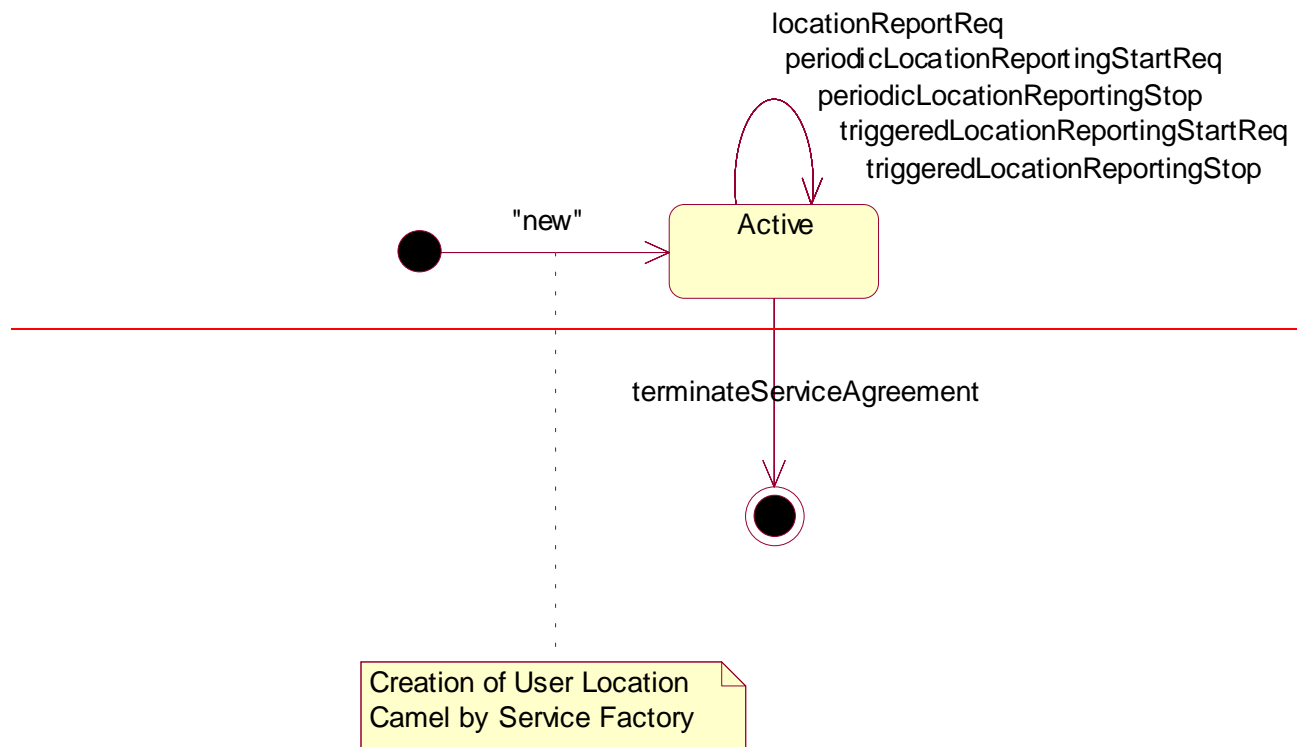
locationReportReq
periodicLocationReportingStartReq
periodicLocationReportingStop
triggeredLocationReportingStartReq
triggeredLocationReportingStop

"new"

Active

terminateServiceAgreement

Creation of User Location Camel by Service Factory